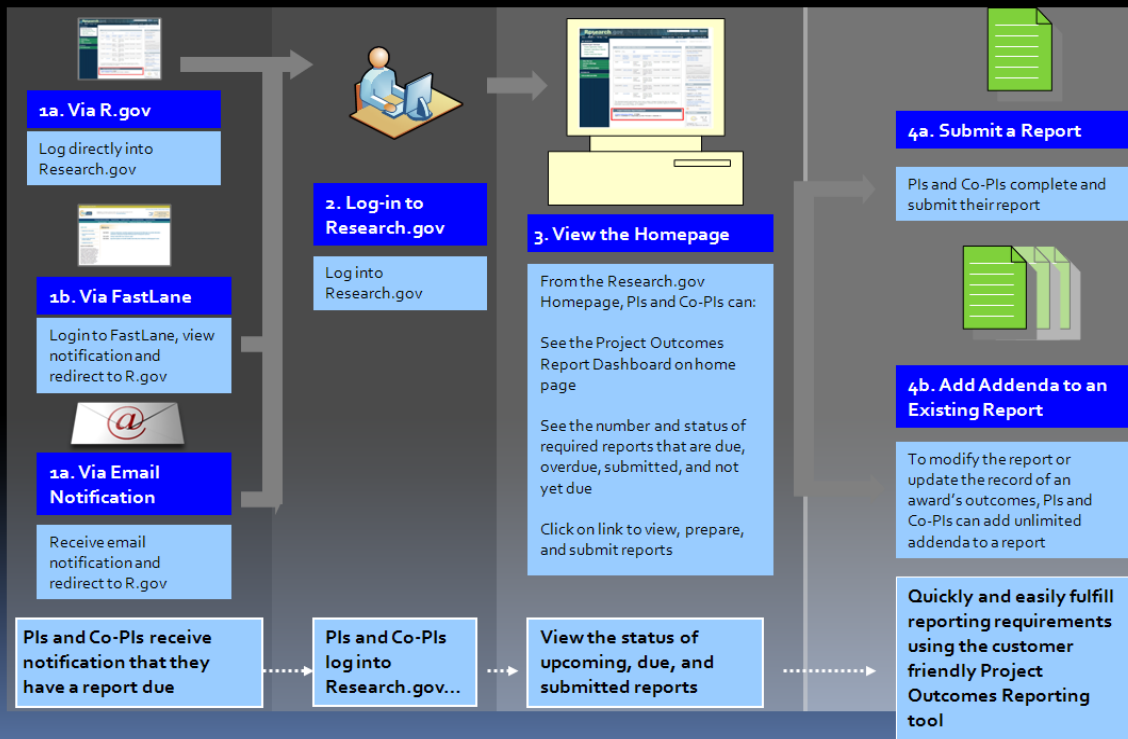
1a. Via R.gov

Log directly into Research.gov

1b. Via FastLane

Login to FastLane, view notification and redirect to R.gov

1a. Via Email Notification

Receive email notification and redirect to R.gov

2. Log-in to Research.gov

Log into Research.gov

3. View the Homepage

From the Research.gov Homepage, PIs and Co-PIs can:

See the Project Outcomes Report Dashboard on home page

See the number and status of required reports that are due, overdue, submitted, and not yet due

Click on link to view, prepare, and submit reports

4a. Submit a Report

PIs and Co-PIs complete and submit their report

4b. Add Addenda to an Existing Report

To modify the report or update the record of an award's outcomes, PIs and Co-PIs can add unlimited addenda to a report

PIs and Co-PIs receive notification that they have a report due

PIs and Co-PIs log into Research.gov...

View the status of upcoming, due, and submitted reports

Quickly and easily fulfill reporting requirements using the customer friendly Project Outcomes Reporting tool